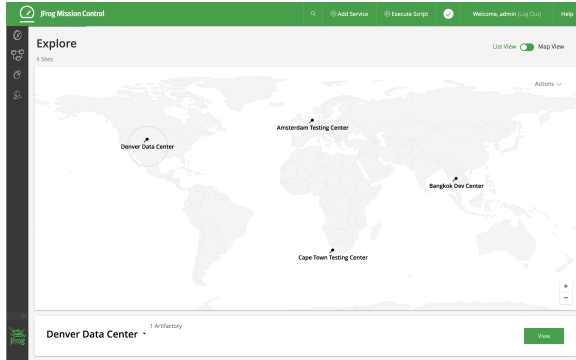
JFrog Mission Control

Add Service

Execute Script

Welcome, admin (Log Out)

Help

Explore

4 Sites

List View

Map View

Actions

Denver Data Center

Amsterdam Testing Center

Bangkok Dev Center

Cape Town Testing Center

+

−

Denver Data Center

1 Artifactory

View

JFrog